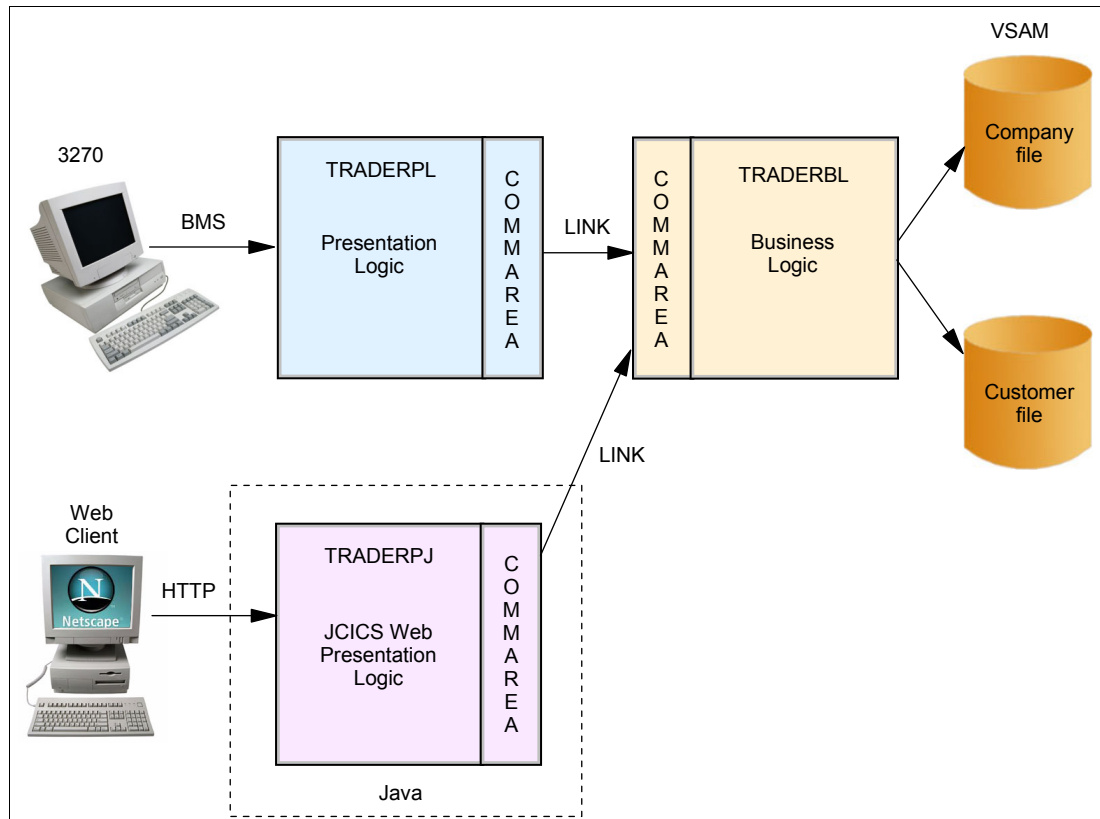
VSAM

3270

BMS

TRADERPL

Presentation Logic

COMMAREA

LINK

COMMAREA

TRADERBL

Business Logic

Company file

Customer file

LINK

Web Client

N
Netscape

HTTP

TRADERPJ

JCICS Web Presentation Logic

COMMAREA

Java